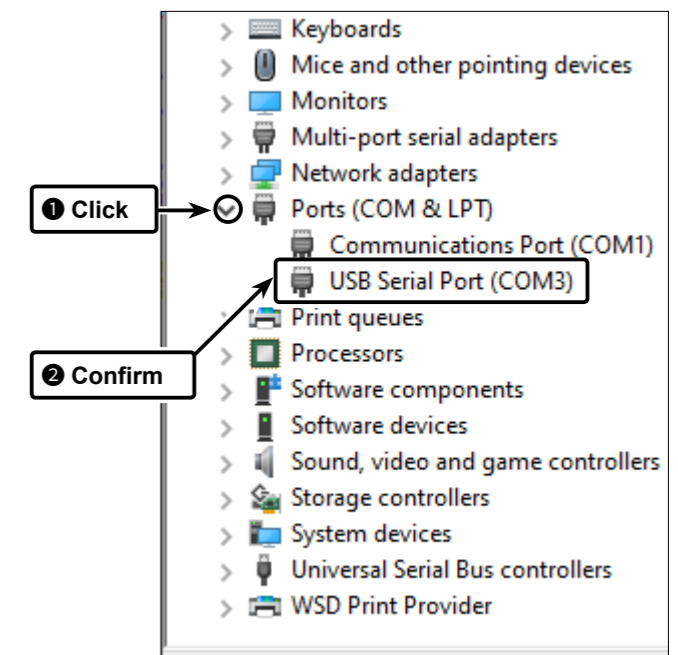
Keyboards
Mice and other pointing devices
Monitors
Multi-port serial adapters
Network adapters
❶ Click
Ports (COM & LPT)
Communications Port (COM1)
USB Serial Port (COM3)
Print queues
❷ Confirm
Processors
Software components
Software devices
Sound, video and game controllers
Storage controllers
System devices
Universal Serial Bus controllers
WSD Print Provider